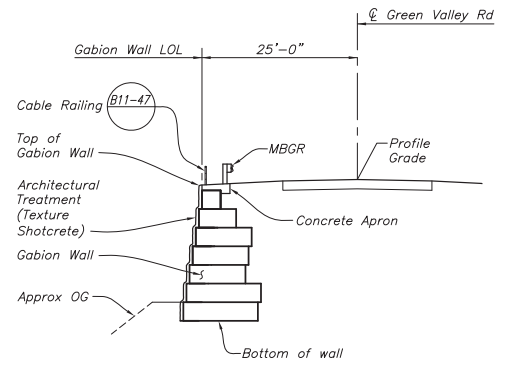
℄ Green Valley Rd

Gabion Wall LOL

25'-0"

Cable Railing

B11-47

Top of Gabion Wall

MBGR

Profile Grade

Architectural Treatment (Texture Shotcrete)

Concrete Apron

Gabion Wall

Approx OG

Bottom of wall